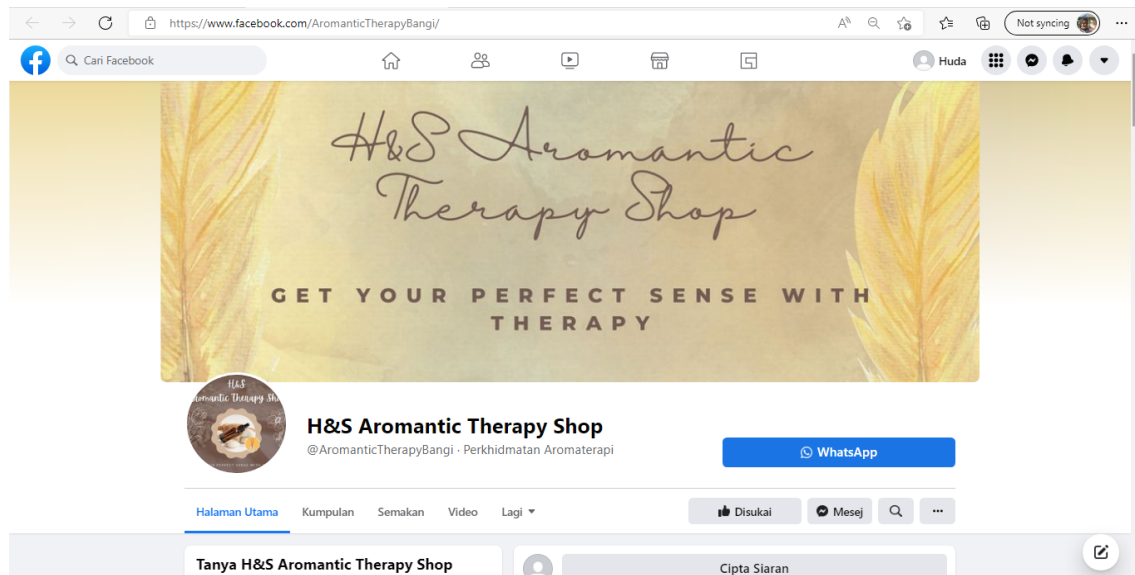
https://www.facebook.com/AromanticTherapyBangi/

Not syncing

Cari Facebook

Huda

H&S Aromantic Therapy Shop

GET YOUR PERFECT SENSE WITH THERAPY

H&S Aromantic Therapy Shop

H&S Aromantic Therapy Shop

@AromanticTherapyBangi · Perkhidmatan Aromaterapi

WhatsApp

Halaman Utama Kumpulan Semakan Video Lagi

Disukai Mesej ···

Tanya H&S Aromantic Therapy Shop

Cipta Siaran